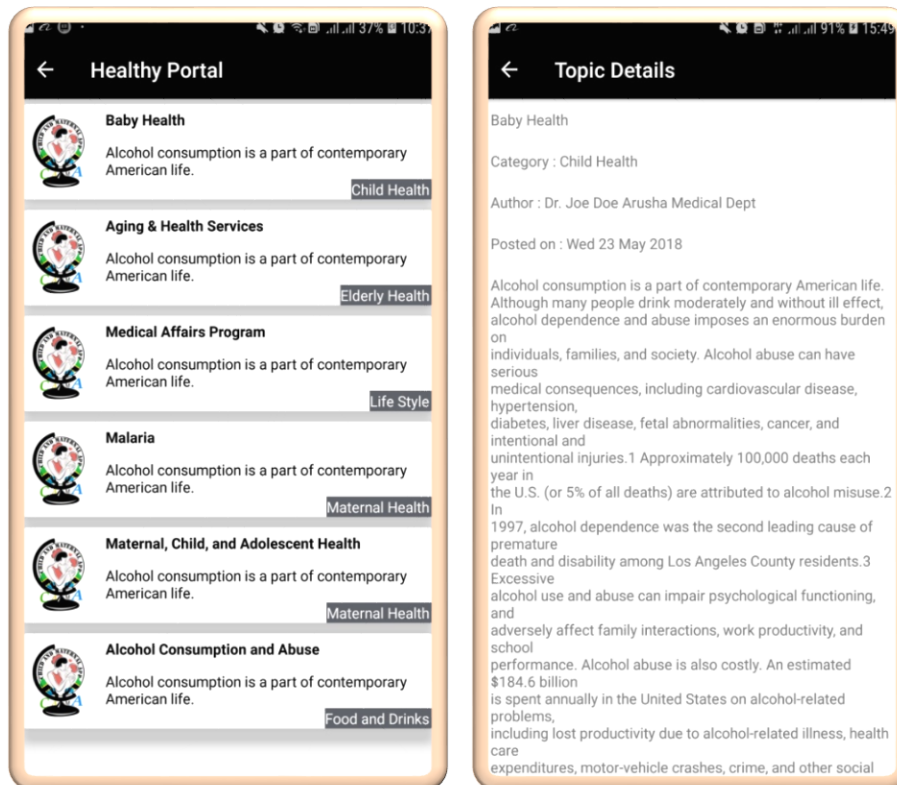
37% 10:37

Healthy Portal

Baby Health

Alcohol consumption is a part of contemporary American life.

Child Health

Aging & Health Services

Alcohol consumption is a part of contemporary American life.

Elderly Health

Medical Affairs Program

Alcohol consumption is a part of contemporary American life.

Life Style

Malaria

Alcohol consumption is a part of contemporary American life.

Maternal Health

Maternal, Child, and Adolescent Health

Alcohol consumption is a part of contemporary American life.

Maternal Health

Alcohol Consumption and Abuse

Alcohol consumption is a part of contemporary American life.

Food and Drinks

91% 15:49

Topic Details

Baby Health

Category : Child Health

Author : Dr. Joe Doe Arusha Medical Dept

Posted on : Wed 23 May 2018

Alcohol consumption is a part of contemporary American life. Although many people drink moderately and without ill effect, alcohol dependence and abuse imposes an enormous burden on
individuals, families, and society. Alcohol abuse can have serious
medical consequences, including cardiovascular disease, hypertension,
diabetes, liver disease, fetal abnormalities, cancer, and intentional and
unintentional injuries.1 Approximately 100,000 deaths each year in
the U.S. (or 5% of all deaths) are attributed to alcohol misuse.2 In
1997, alcohol dependence was the second leading cause of premature
death and disability among Los Angeles County residents.3 Excessive
alcohol use and abuse can impair psychological functioning, and
adversely affect family interactions, work productivity, and school
performance. Alcohol abuse is also costly. An estimated $184.6 billion
is spent annually in the United States on alcohol-related problems,
including lost productivity due to alcohol-related illness, health care
expenditures, motor-vehicle crashes, crime, and other social